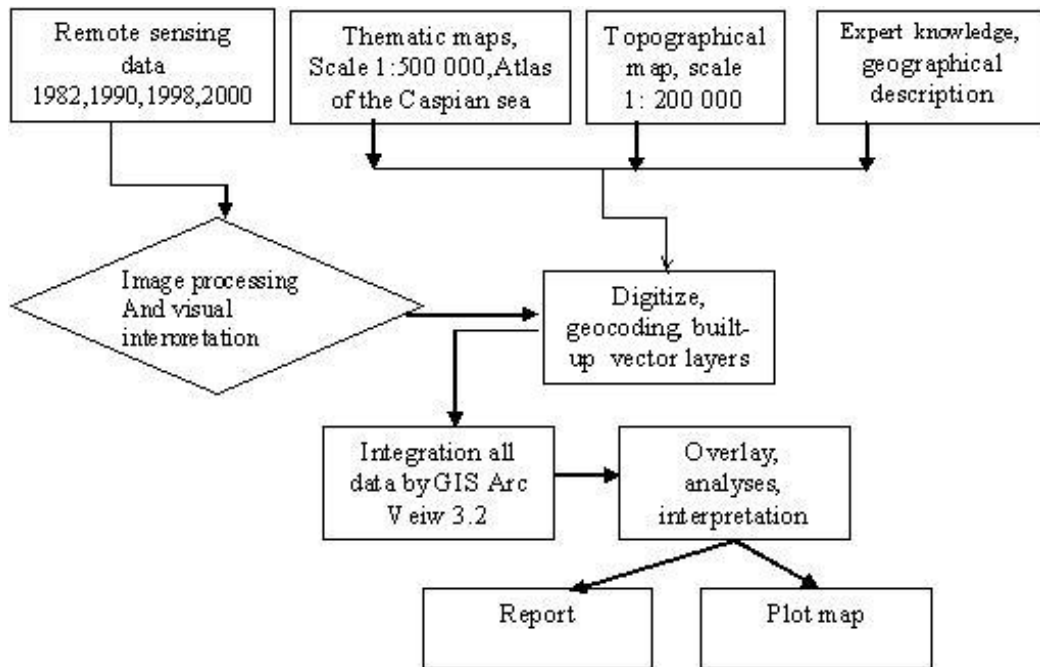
Remote sensing data 1982,1990,1998,2000

Thematic maps, Scale 1:500 000,Atlas of the Caspian sea

Topographical map, scale 1: 200 000

Expert knowledge, geographical description

Image processing And visual interroretation

Digitize, geocoding, built-up vector layers

Integration all data by GIS Arc Veiw 3.2

Overlay, analyses, interpretation

Report

Plot map